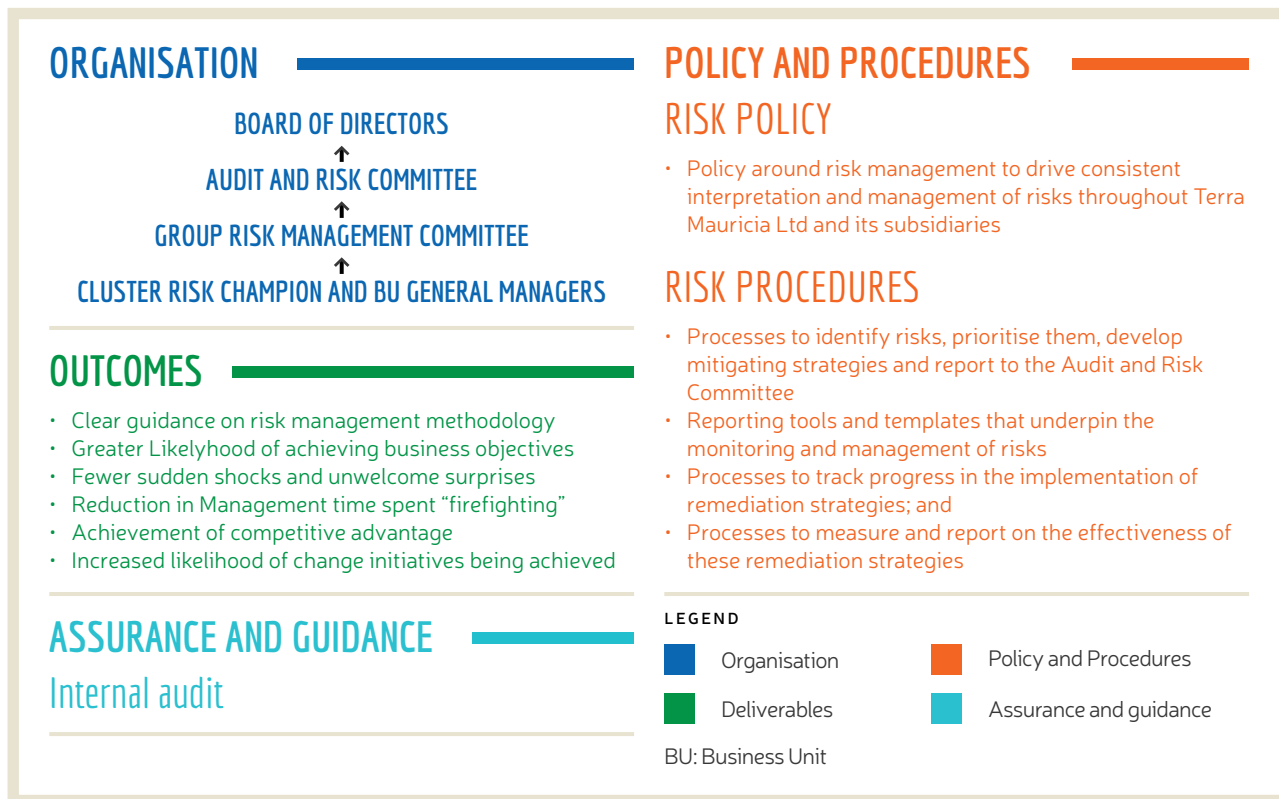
ORGANISATION

BOARD OF DIRECTORS

AUDIT AND RISK COMMITTEE

GROUP RISK MANAGEMENT COMMITTEE

CLUSTER RISK CHAMPION AND BU GENERAL MANAGERS

OUTCOMES

- Clear guidance on risk management methodology
- Greater Likelyhood of achieving business objectives
- Fewer sudden shocks and unwelcome surprises
- Reduction in Management time spent “firefighting”
- Achievement of competitive advantage
- Increased likelihood of change initiatives being achieved

ASSURANCE AND GUIDANCE

Internal audit

POLICY AND PROCEDURES

RISK POLICY

- Policy around risk management to drive consistent interpretation and management of risks throughout Terra Mauricia Ltd and its subsidiaries

RISK PROCEDURES

- Processes to identify risks, prioritise them, develop mitigating strategies and report to the Audit and Risk Committee
- Reporting tools and templates that underpin the monitoring and management of risks
- Processes to track progress in the implementation of remediation strategies; and
- Processes to measure and report on the effectiveness of these remediation strategies

LEGEND

Organisation

Policy and Procedures

Deliverables

Assurance and guidance

BU: Business Unit